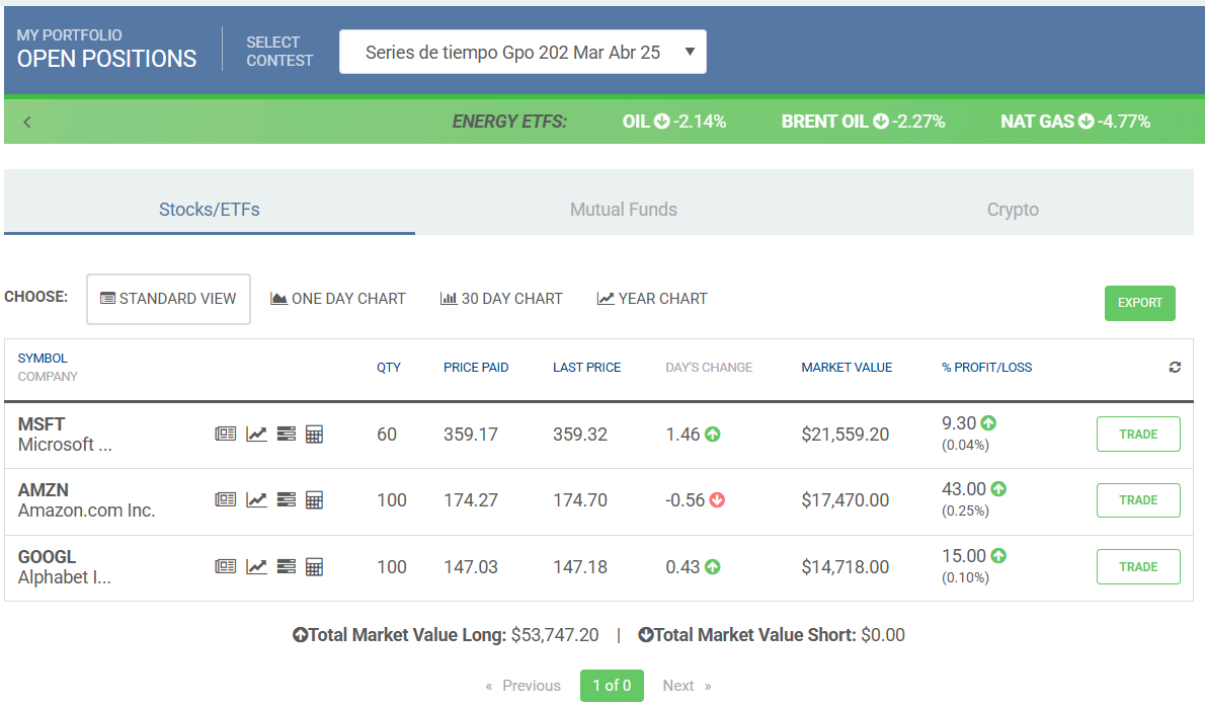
MY PORTFOLIO
OPEN POSITIONS

SELECT CONTEST

Series de tiempo Gpo 202 Mar Abr 25 ▼

‹

ENERGY ETFS: OIL -2.14% BRENT OIL -2.27% NAT GAS -4.77%

Stocks/ETFs | Mutual Funds | Crypto

CHOOSE: STANDARD VIEW | ONE DAY CHART | 30 DAY CHART | YEAR CHART

EXPORT

| SYMBOL COMPANY | | QTY | PRICE PAID | LAST PRICE | DAY'S CHANGE | MARKET VALUE | % PROFIT/LOSS | |
|---|---|---|---|---|---|---|---|---|
| MSFT Microsoft ... | | 60 | 359.17 | 359.32 | 1.46 | $21,559.20 | 9.30 (0.04%) | TRADE |
| AMZN Amazon.com Inc. | | 100 | 174.27 | 174.70 | -0.56 | $17,470.00 | 43.00 (0.25%) | TRADE |
| GOOGL Alphabet I... | | 100 | 147.03 | 147.18 | 0.43 | $14,718.00 | 15.00 (0.10%) | TRADE |

Total Market Value Long: $53,747.20 | Total Market Value Short: $0.00

« Previous 1 of 0 Next »